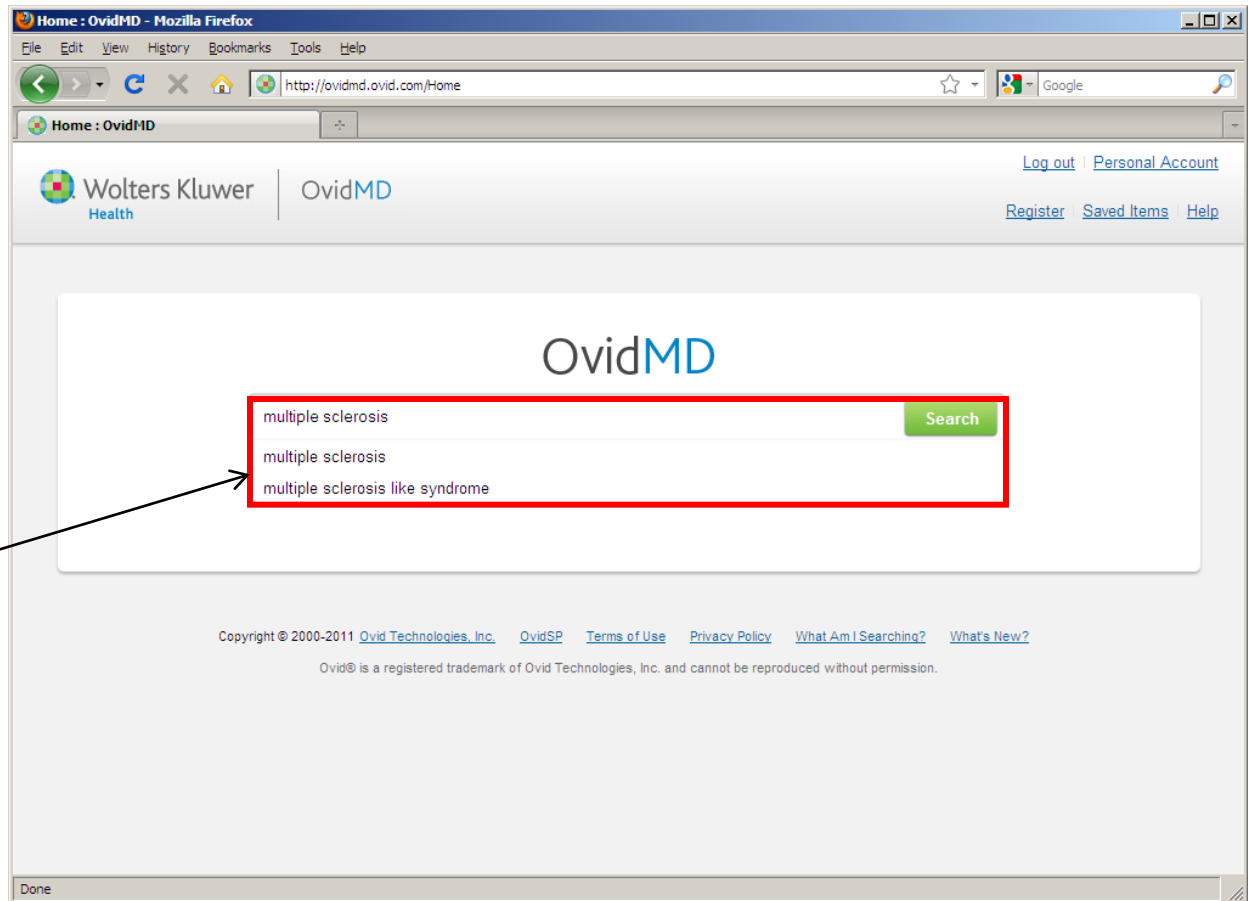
Home : OvidMD - Mozilla Firefox

File Edit View History Bookmarks Tools Help

http://ovidmd.ovid.com/Home

Google

Home : OvidMD

Wolters Kluwer Health

OvidMD

Log out | Personal Account

Register | Saved Items | Help

OvidMD

multiple sclerosis

Search

multiple sclerosis

multiple sclerosis like syndrome

Copyright © 2000-2011 Ovid Technologies, Inc. OvidSP Terms of Use Privacy Policy What Am I Searching? What's New?

Ovid® is a registered trademark of Ovid Technologies, Inc. and cannot be reproduced without permission.

Done